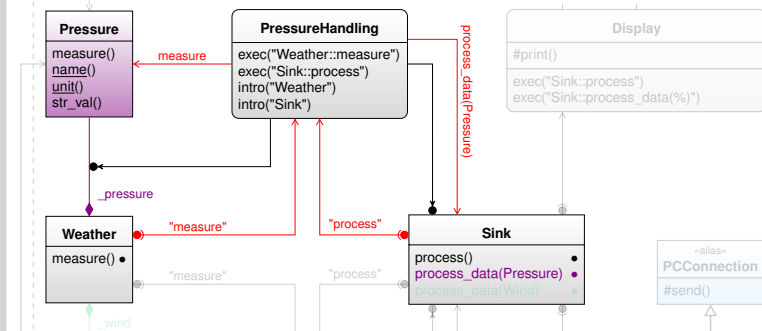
Pressure
measure()
name()
unit()
str_val()

measure

PressureHandling
exec("Weather::measure")
exec("Sink::process")
intro("Weather")
intro("Sink")

process_data(Pressure)

Display
#print()
exec("Sink::process")
exec("Sink::process_data(%)")

_pressure

Weather
measure()

"measure"

"process"

Sink
process()
process_data(Pressure)
process_data(Wind)

"measure"

"process"

«alias»
PCConnection
#send()

_wind